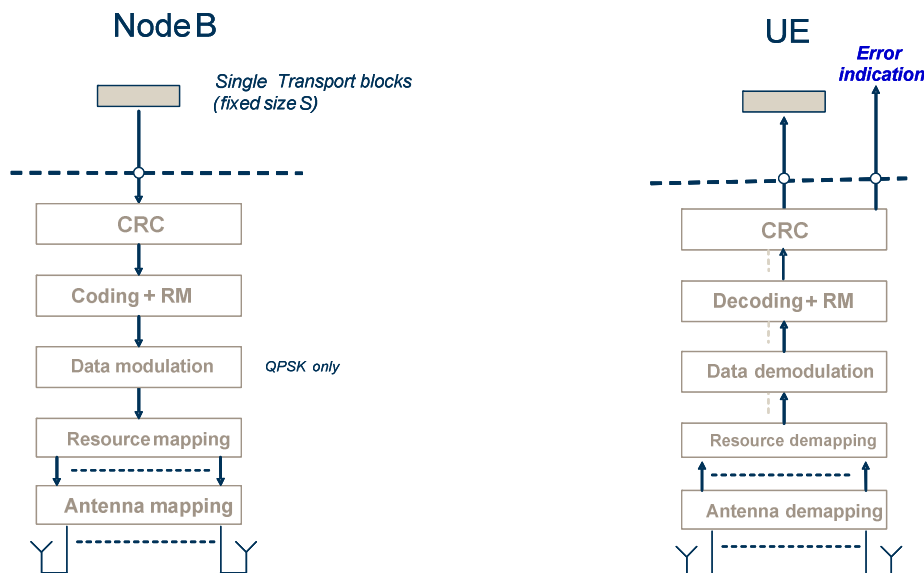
Node B

Single Transport blocks (fixed size S)

CRC

Coding + RM

Data modulation

QPSK only

Resource mapping

Antenna mapping

UE

Error indication

CRC

Decoding + RM

Data demodulation

Resource demapping

Antenna demapping